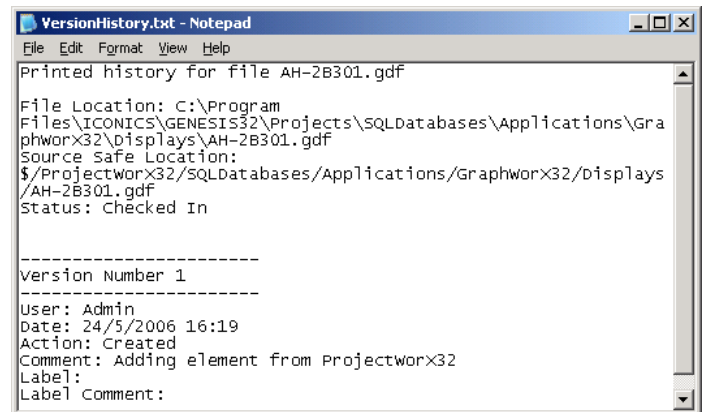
VersionHistory.txt - Notepad

File Edit Format View Help

Printed history for file AH-2B301.gdf

File Location: C:\Program Files\ICONICS\GENESIS32\Projects\SQLDatabases\Applications\GraphWorX32\Displays\AH-2B301.gdf
Source Safe Location: $/ProjectWorX32/SQLDatabases/Applications/GraphWorX32/Displays/AH-2B301.gdf
Status: Checked In

-----------------------
Version Number 1
-----------------------
User: Admin
Date: 24/5/2006 16:19
Action: Created
Comment: Adding element from ProjectWorX32
Label:
Label Comment: